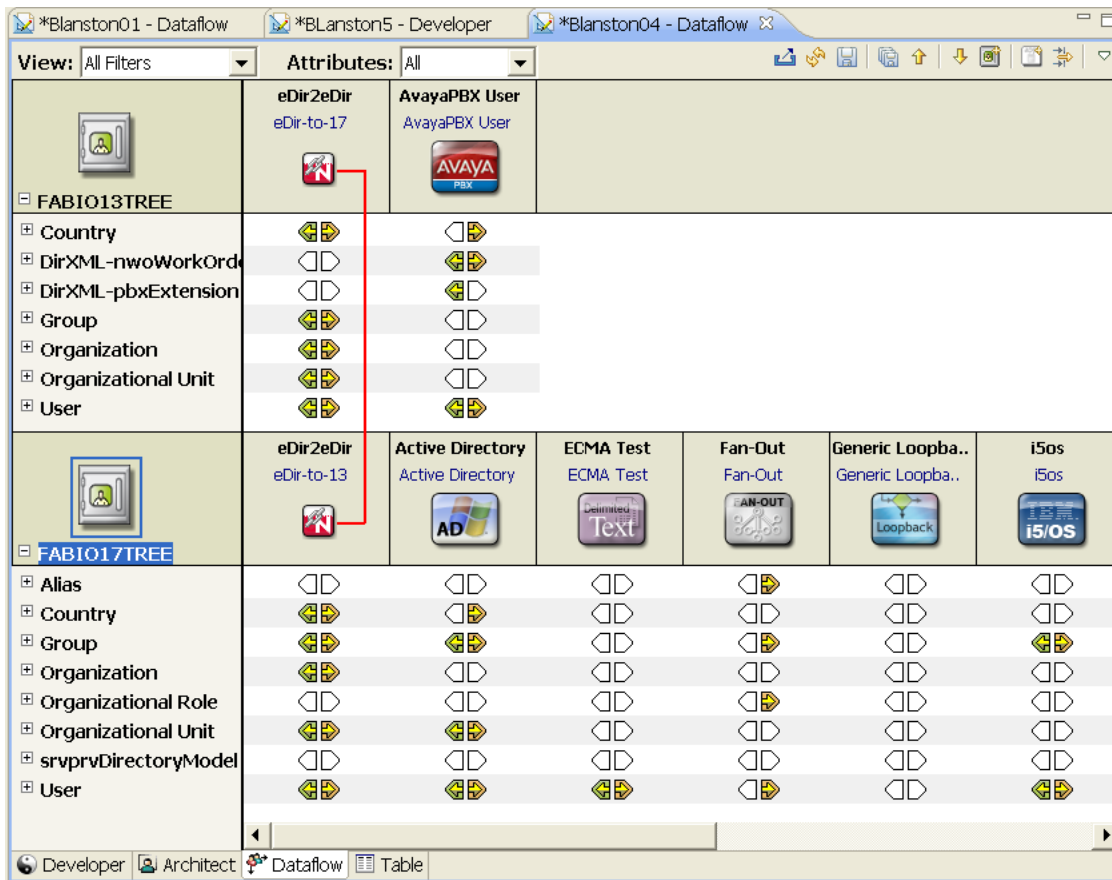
*Blanston01 - Dataflow | *BLanston5 - Developer | *Blanston04 - Dataflow ☒

View: All Filters Attributes: All

| FABIO13TREE | eDir2eDir eDir-to-17 | AvayaPBX User AvayaPBX User AVAYA PBX |
|---|---|---|
| Country | | |
| DirXML-nwoWorkOrde | | |
| DirXML-pbxExtension | | |
| Group | | |
| Organization | | |
| Organizational Unit | | |
| User | | |

| FABIO17TREE | eDir2eDir eDir-to-13 | Active Directory Active Directory AD | ECMA Test ECMA Test Delimited Text | Fan-Out Fan-Out FAN-OUT | Generic Loopba.. Generic Loopba.. Loopback | i5os i5os IBM i5/OS |
|---|---|---|---|---|---|---|
| Alias | | | | | | |
| Country | | | | | | |
| Group | | | | | | |
| Organization | | | | | | |
| Organizational Role | | | | | | |
| Organizational Unit | | | | | | |
| srvprvDirectoryModel | | | | | | |
| User | | | | | | |

Developer | Architect | Dataflow | Table